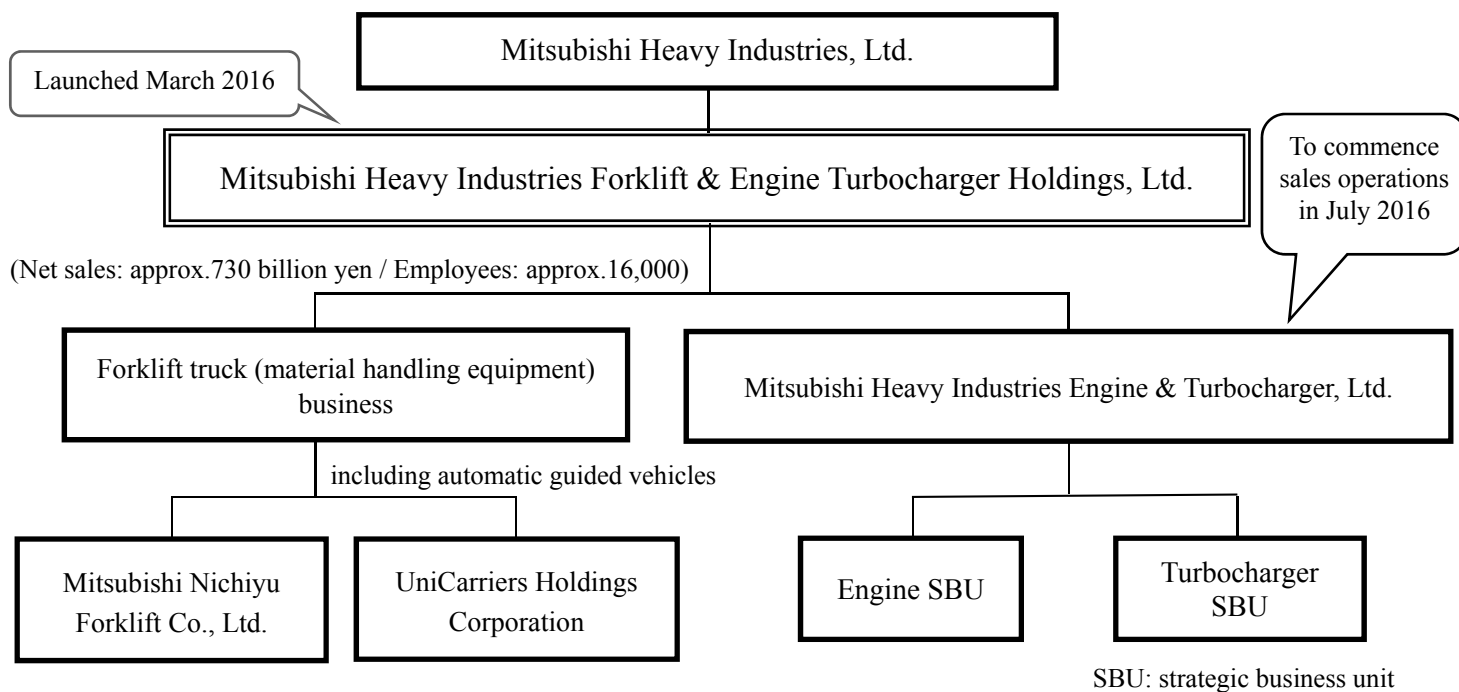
Mitsubishi Heavy Industries, Ltd.

Launched March 2016

Mitsubishi Heavy Industries Forklift & Engine Turbocharger Holdings, Ltd.

To commence sales operations in July 2016

(Net sales: approx.730 billion yen / Employees: approx.16,000)

Forklift truck (material handling equipment) business

Mitsubishi Heavy Industries Engine & Turbocharger, Ltd.

including automatic guided vehicles

Mitsubishi Nichiyu Forklift Co., Ltd.

UniCarriers Holdings Corporation

Engine SBU

Turbocharger SBU

SBU: strategic business unit